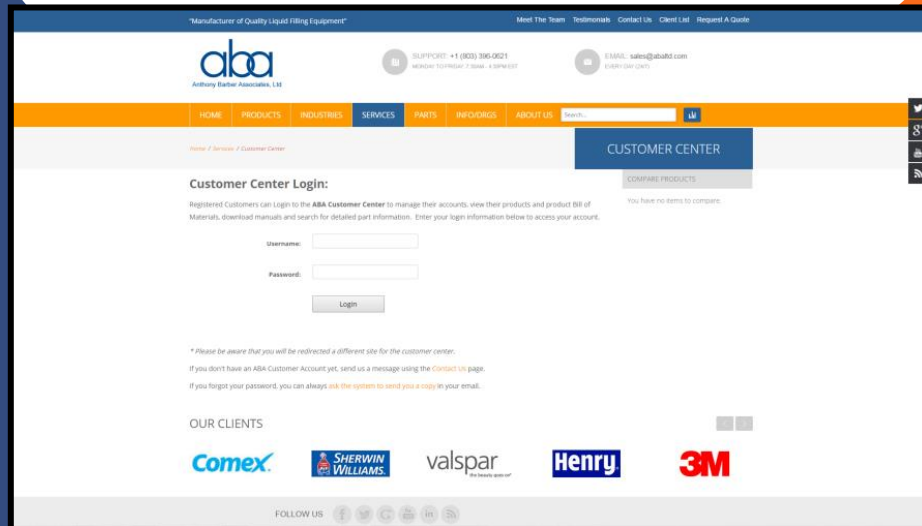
"Manufacturer of Quality Liquid Filling Equipment"

Meet The Team Testimonials Contact Us Client List Request A Quote

aba
Anthony Barber Associates, Ltd

SUPPORT: +1 (803) 396-0621
MONDAY TO FRIDAY 7:30AM - 4:30PM EST

EMAIL: sales@abaltd.com
EVERY DAY (24/7)

HOME PRODUCTS INDUSTRIES SERVICES PARTS INFO/DRGS ABOUT US Search...

Home / Services / Customer Center

CUSTOMER CENTER

COMPARE PRODUCTS

You have no items to compare.

Customer Center Login:

Registered Customers can Login to the ABA Customer Center to manage their accounts, view their products and product Bill of Materials, download manuals and search for detailed part information. Enter your login information below to access your account.

Username:

Password:

Login

* Please be aware that you will be redirected a different site for the customer center.

If you don't have an ABA Customer Account yet, send us a message using the Contact Us page.

If you forgot your password, you can always ask the system to send you a copy in your email.

OUR CLIENTS

Comex. SHERWIN WILLIAMS. valspar Henry 3M

FOLLOW US